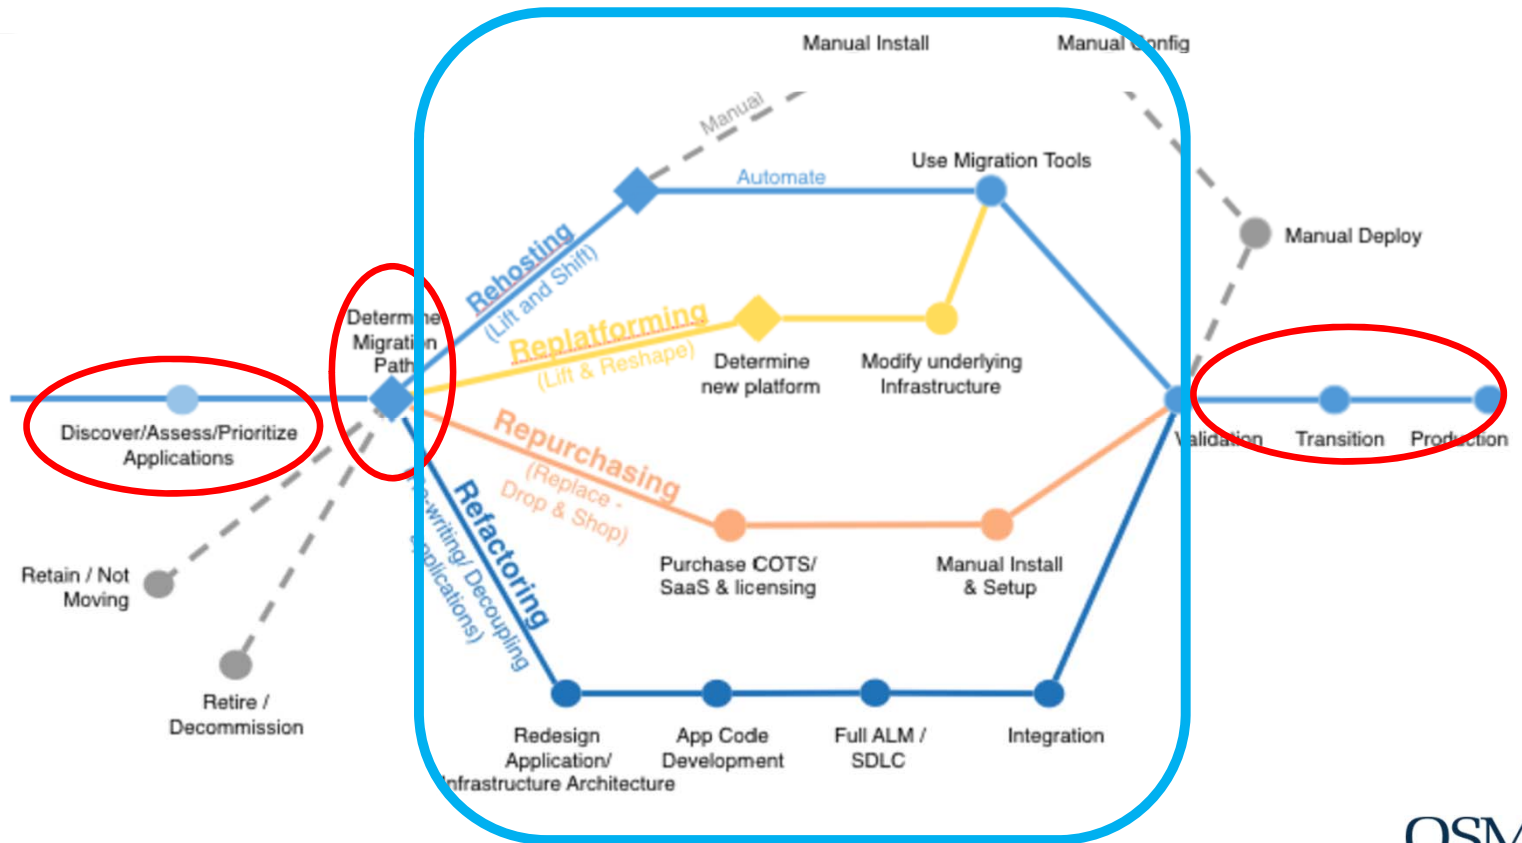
Manual Install

Manual Config

Manual

Automate

Use Migration Tools

Manual Deploy

Rehosting
(Lift and Shift)

Determine Migration Path

Replatforming
(Lift & Reshape)

Determine new platform

Modify underlying Infrastructure

Discover/Assess/Prioritize Applications

Repurchasing
(Replace - Drop & Shop)

Validation

Transition

Production

Refactoring
(Re-writing/ Decoupling Applications)

Purchase COTS/ SaaS & licensing

Manual Install & Setup

Retain / Not Moving

Retire / Decommission

Redesign Application/ Infrastructure Architecture

App Code Development

Full ALM / SDLC

Integration

OSM